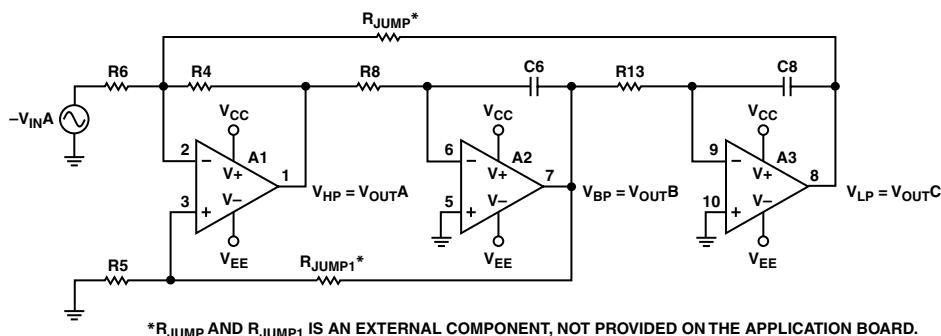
$R_{JUMP}$*

R6

R4

R8

C6

R13

C8

$-V_{IN}A$

$V_{CC}$

$V_{CC}$

$V_{CC}$

2

–

A1

V+

V–

1

3

+

$V_{HP} = V_{OUT}A$

6

–

A2

V+

V–

7

5

+

$V_{BP} = V_{OUT}B$

9

–

A3

V+

V–

8

10

+

$V_{LP} = V_{OUT}C$

$V_{EE}$

$V_{EE}$

$V_{EE}$

R5

$R_{JUMP1}$*

*$R_{JUMP}$ AND $R_{JUMP1}$ IS AN EXTERNAL COMPONENT, NOT PROVIDED ON THE APPLICATION BOARD.